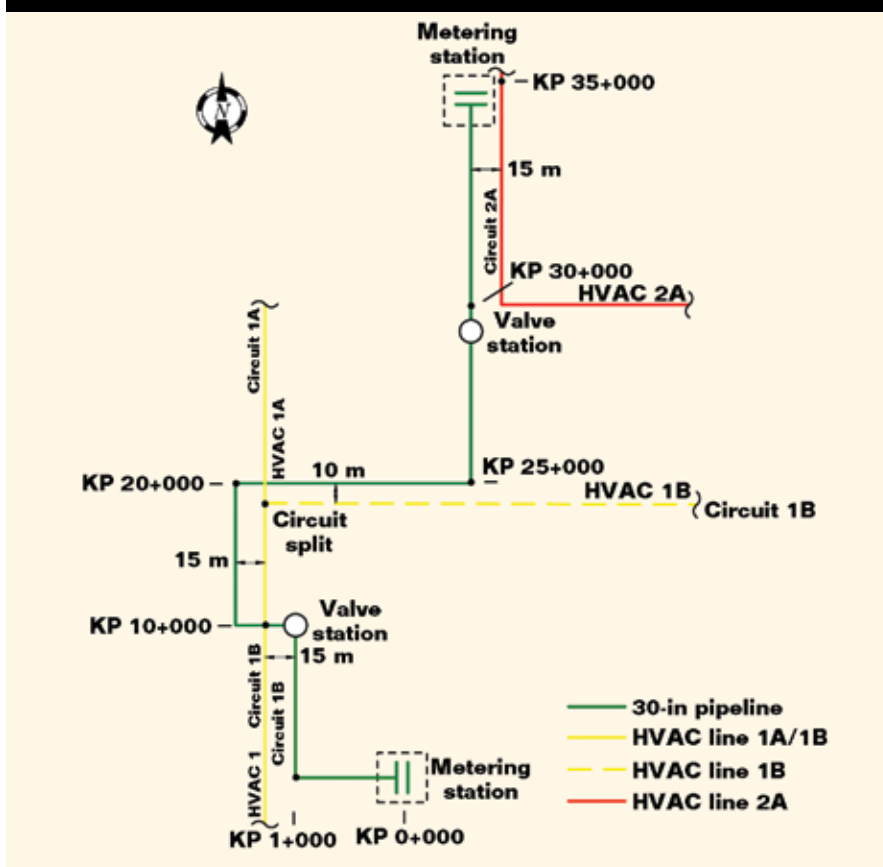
N

Metering station

KP 35+000

15 m

Circuit 2A

KP 30+000

HVAC 2A

Valve station

Circuit 1A

HVAC 1A

10 m

KP 25+000

KP 20+000

HVAC 1B

Circuit 1B

Circuit split

15 m

KP 10+000

Valve station

15 m

Circuit 1B

Circuit 1B

HVAC 1

Metering station

KP 1+000

KP 0+000

30-in pipeline

HVAC line 1A/1B

HVAC line 1B

HVAC line 2A